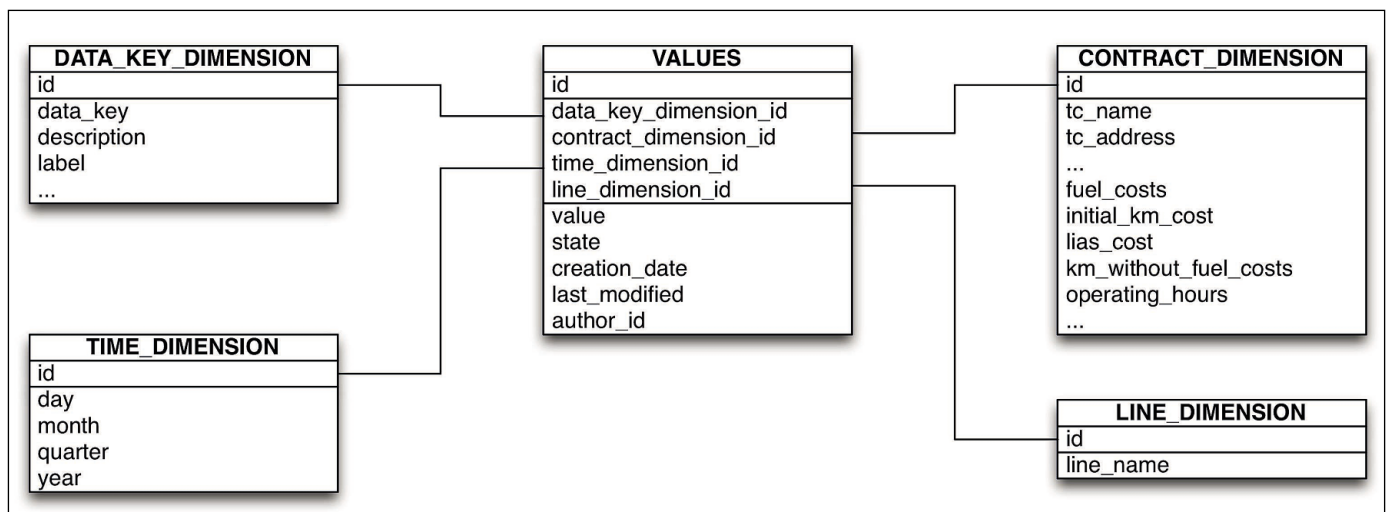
DATA_KEY_DIMENSION
id
data_key
description
label
...

VALUES
id
data_key_dimension_id
contract_dimension_id
time_dimension_id
line_dimension_id
value
state
creation_date
last_modified
author_id

CONTRACT_DIMENSION
id
tc_name
tc_address
...
fuel_costs
initial_km_cost
lias_cost
km_without_fuel_costs
operating_hours
...

TIME_DIMENSION
id
day
month
quarter
year

LINE_DIMENSION
id
line_name